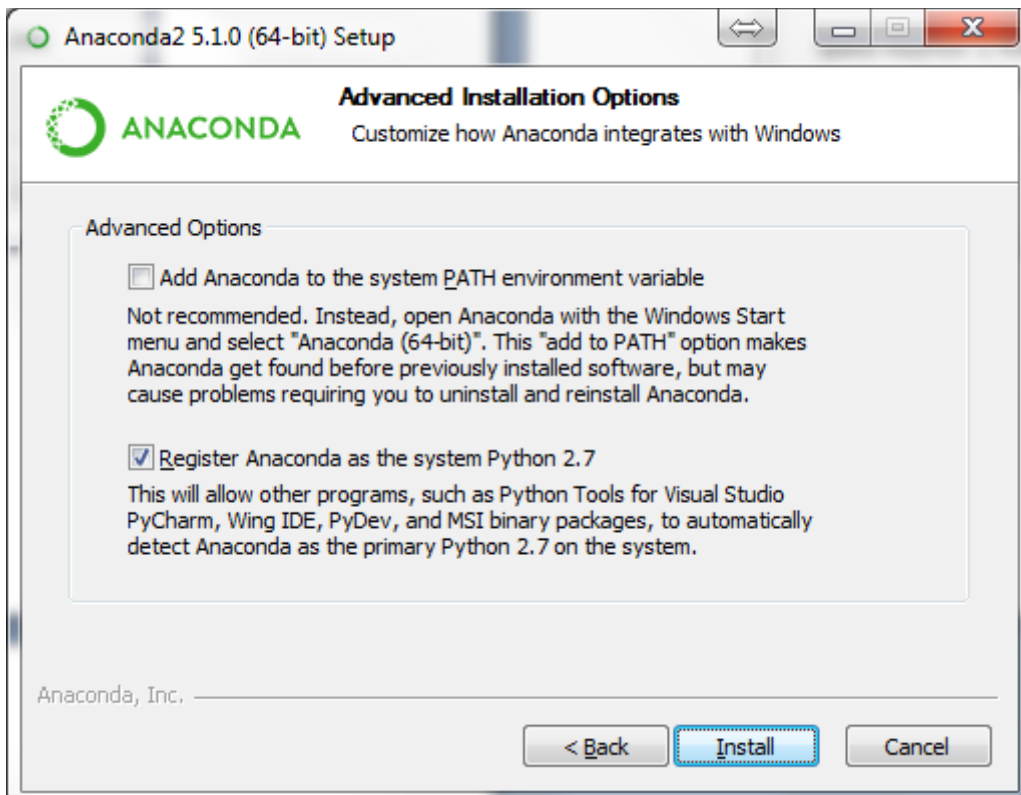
Anaconda2 5.1.0 (64-bit) Setup

ANACONDA

Advanced Installation Options

Customize how Anaconda integrates with Windows

Advanced Options

Add Anaconda to the system PATH environment variable

Not recommended. Instead, open Anaconda with the Windows Start menu and select "Anaconda (64-bit)". This "add to PATH" option makes Anaconda get found before previously installed software, but may cause problems requiring you to uninstall and reinstall Anaconda.

Register Anaconda as the system Python 2.7

This will allow other programs, such as Python Tools for Visual Studio PyCharm, Wing IDE, PyDev, and MSI binary packages, to automatically detect Anaconda as the primary Python 2.7 on the system.

Anaconda, Inc.

< Back

Install

Cancel